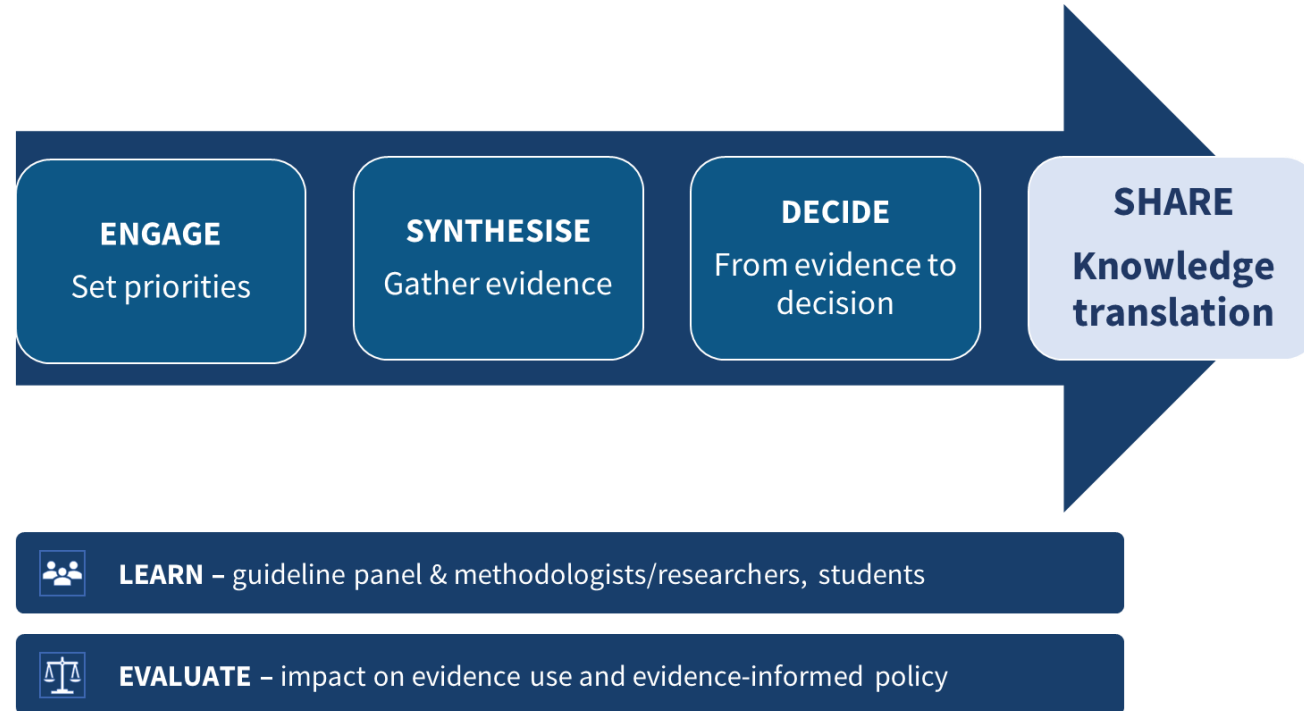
ENGAGE
Set priorities

SYNTHESISE
Gather evidence

DECIDE
From evidence to decision

SHARE
Knowledge translation

LEARN – guideline panel & methodologists/researchers, students

EVALUATE – impact on evidence use and evidence-informed policy